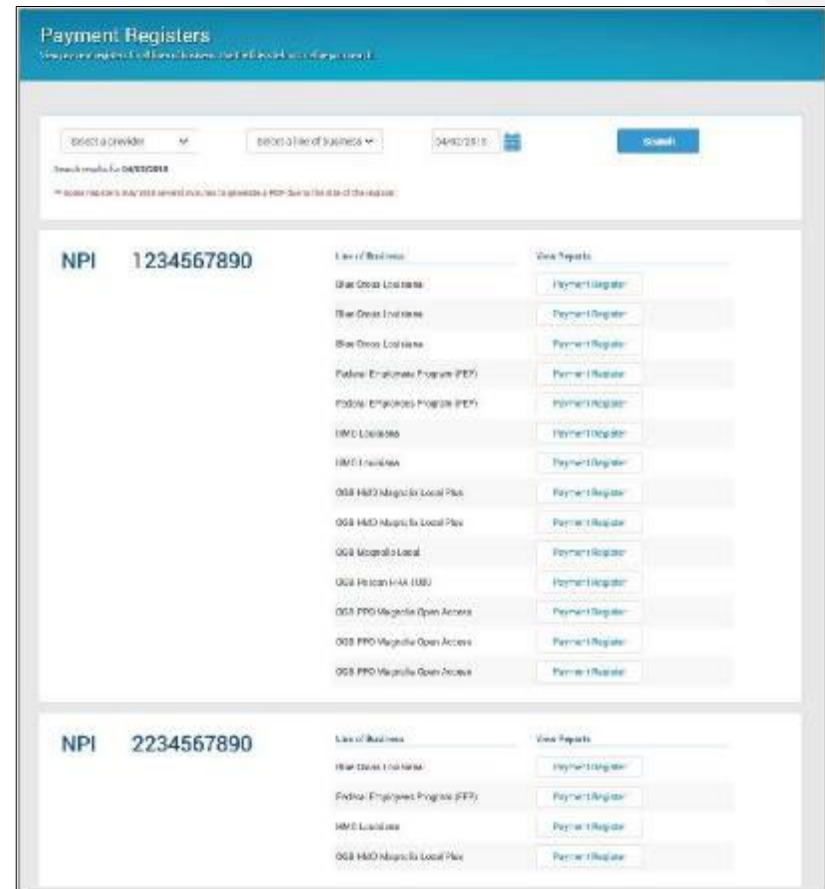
Payment Registers

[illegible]

Select a provider

Select a line of business

04/02/2018

Search

Search results for 04/02/2018

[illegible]

NPI 1234567890

| Line of Business | View Reports |
|---|---|
| Blue Cross Louisiana | Payment Register |
| Blue Cross Louisiana | Payment Register |
| Blue Cross Louisiana | Payment Register |
| Federal Employees Program (FEP) | Payment Register |
| Federal Employees Program (FEP) | Payment Register |
| HMO Louisiana | Payment Register |
| HMO Louisiana | Payment Register |
| OGB HMO Magnolia Local Plus | Payment Register |
| OGB HMO Magnolia Local Plus | Payment Register |
| OGB Magnolia Local | Payment Register |
| OGB Pelican HRA 1000 | Payment Register |
| OGB PPO Magnolia Open Access | Payment Register |
| OGB PPO Magnolia Open Access | Payment Register |
| OGB PPO Magnolia Open Access | Payment Register |

NPI 2234567890

| Line of Business | View Reports |
|---|---|
| Blue Cross Louisiana | Payment Register |
| Federal Employees Program (FEP) | Payment Register |
| HMO Louisiana | Payment Register |
| OGB HMO Magnolia Local Plus | Payment Register |